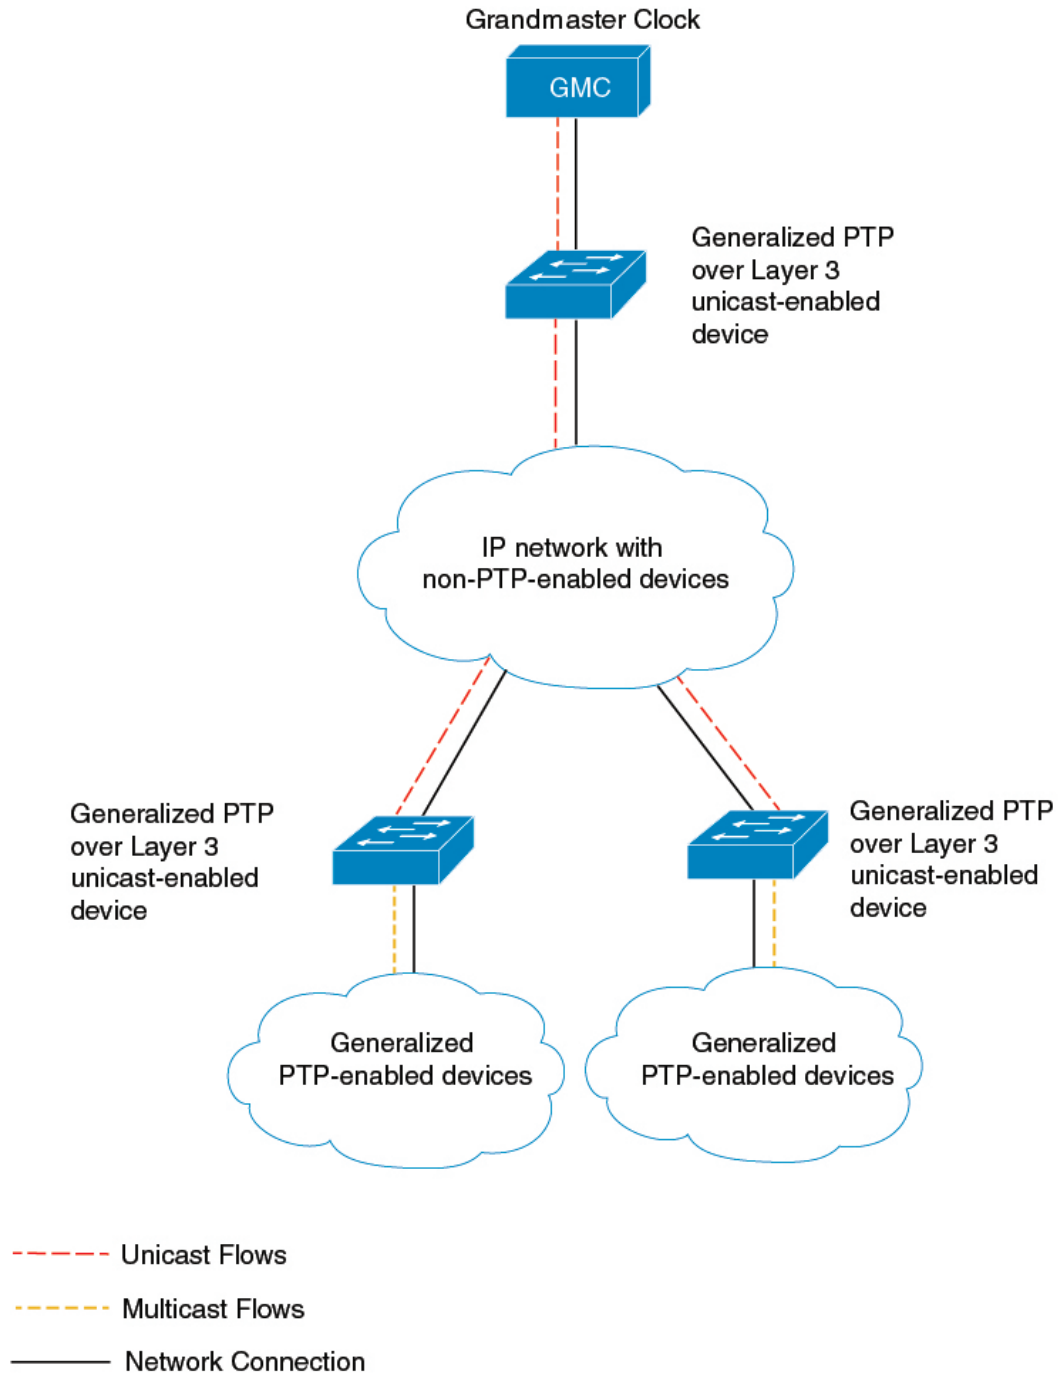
Grandmaster Clock

GMC

Generalized PTP over Layer 3 unicast-enabled device

IP network with non-PTP-enabled devices

Generalized PTP over Layer 3 unicast-enabled device

Generalized PTP over Layer 3 unicast-enabled device

Generalized PTP-enabled devices

Generalized PTP-enabled devices

Unicast Flows

Multicast Flows

Network Connection